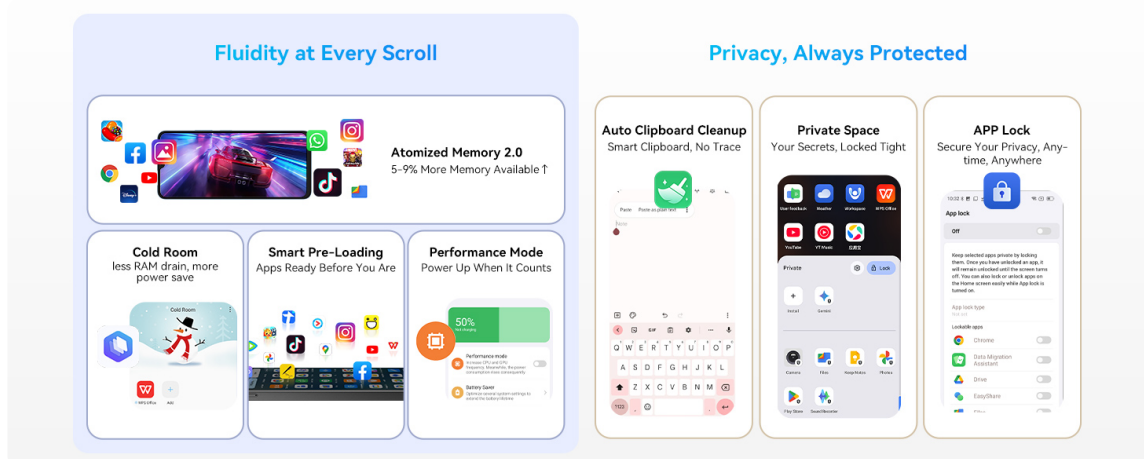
Fluidity at Every Scroll

Atomized Memory 2.0
5-9% More Memory Available↑

Cold Room
less RAM drain, more power save

Cold Room

WPS Office
Add

Smart Pre-Loading
Apps Ready Before You Are

Performance Mode
Power Up When It Counts

50%
Not charging

Performance mode

Battery Saver

Privacy, Always Protected

Auto Clipboard Cleanup
Smart Clipboard, No Trace

Paste
Paste as plain text

Private Space
Your Secrets, Locked Tight

User feedback
Weather
Workspace
WPS Office
YouTube
YT Music

Private
Lock
Install
Gemini

Camera
Files
Google Photos
Photos
Play Store
Search

APP Lock
Secure Your Privacy, Any-time, Anywhere

App lock
Off

Keep selected apps private by locking them. Once you have unlocked an app, it will remain unlocked until the screen turns off. You can also lock or unlock apps on the Home screen easily while App lock is turned on.

App lock type
Lockable apps
Chrome
Data Migration Assistant
Drive
EasyShare